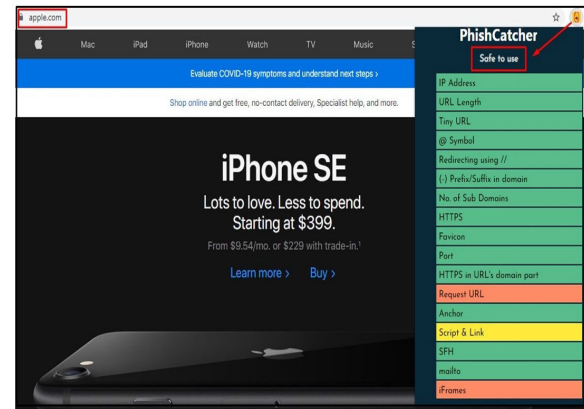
apple.com

Mac iPad iPhone Watch TV Music S

Evaluate COVID-19 symptoms and understand next steps ›

Shop online and get free, no-contact delivery, Specialist help, and more.

iPhone SE

Lots to love. Less to spend. Starting at $399.

From $9.54/mo. or $229 with trade-in.¹

Learn more › Buy ›

PhishCatcher

Safe to use

| IP Address |
|---|
| URL Length |
| Tiny URL |
| @ Symbol |
| Redirecting using // |
| (-) Prefix/Suffix in domain |
| No. of Sub Domains |
| HTTPS |
| Favicon |
| Port |
| HTTPS in URL's domain part |
| Request URL |
| Anchor |
| Script & Link |
| SFH |
| mailto |
| iFrames |